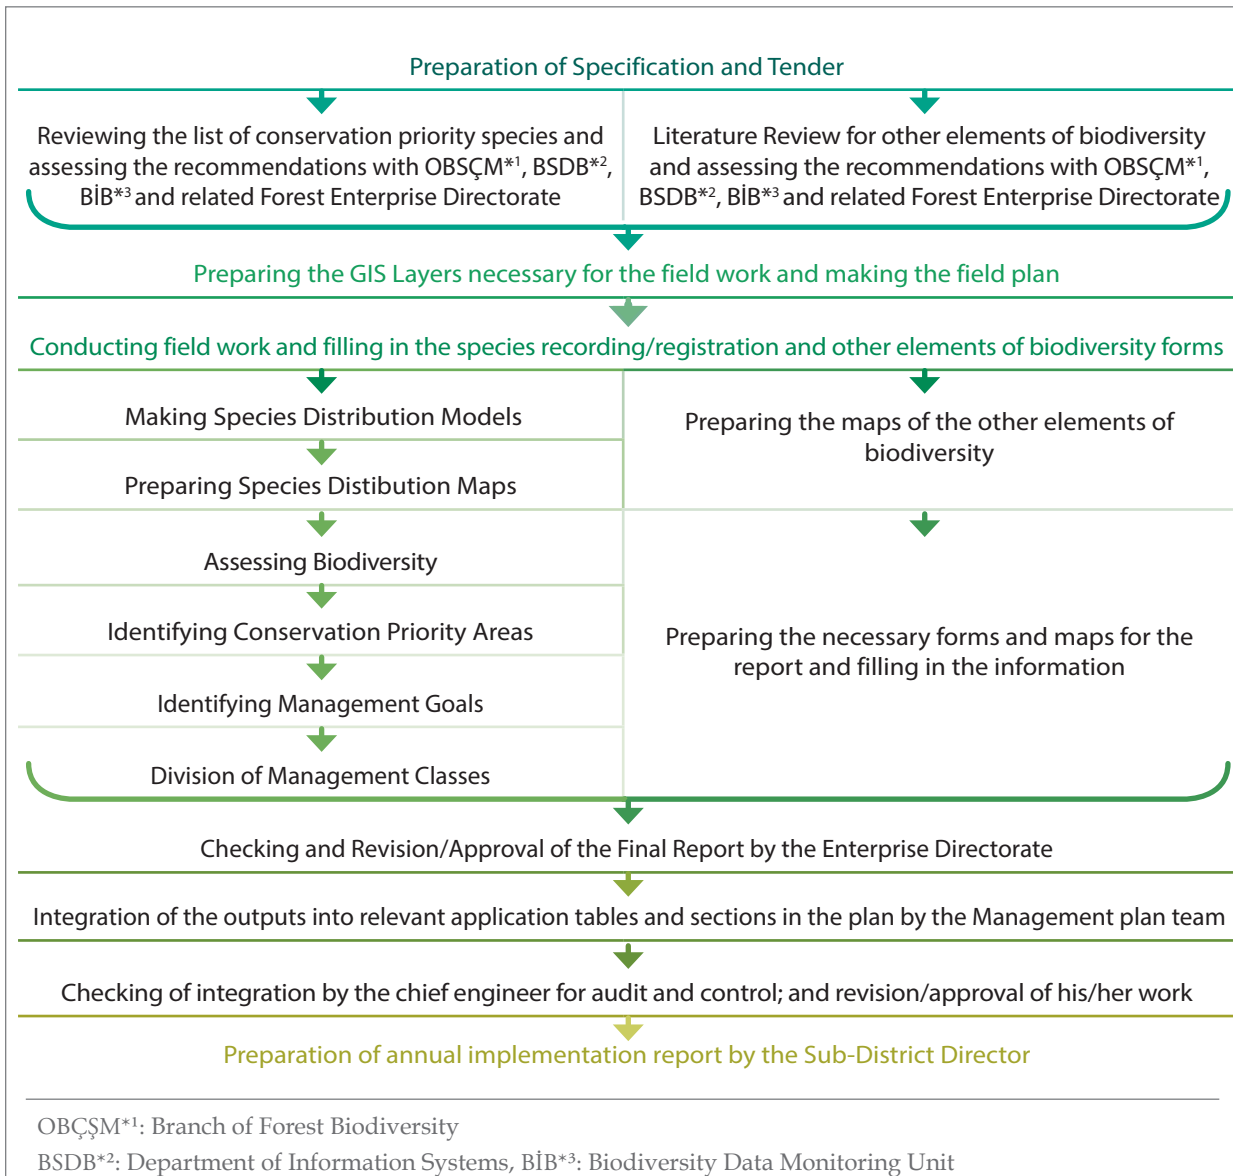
Preparation of Specification and Tender

Reviewing the list of conservation priority species and assessing the recommendations with OBSÇM$^{*1}$, BSDB$^{*2}$, BİB$^{*3}$ and related Forest Enterprise Directorate

Literature Review for other elements of biodiversity and assessing the recommendations with OBSÇM$^{*1}$, BSDB$^{*2}$, BİB$^{*3}$ and related Forest Enterprise Directorate

Preparing the GIS Layers necessary for the field work and making the field plan

Conducting field work and filling in the species recording/registration and other elements of biodiversity forms

Making Species Distribution Models

Preparing Species Distibution Maps

Preparing the maps of the other elements of biodiversity

Assessing Biodiversity

Identifying Conservation Priority Areas

Identifying Management Goals

Division of Management Classes

Preparing the necessary forms and maps for the report and filling in the information

Checking and Revision/Approval of the Final Report by the Enterprise Directorate

Integration of the outputs into relevant application tables and sections in the plan by the Management plan team

Checking of integration by the chief engineer for audit and control; and revision/approval of his/her work

Preparation of annual implementation report by the Sub-District Director

OBÇŞM$^{*1}$: Branch of Forest Biodiversity
BSDB$^{*2}$: Department of Information Systems, BİB$^{*3}$: Biodiversity Data Monitoring Unit